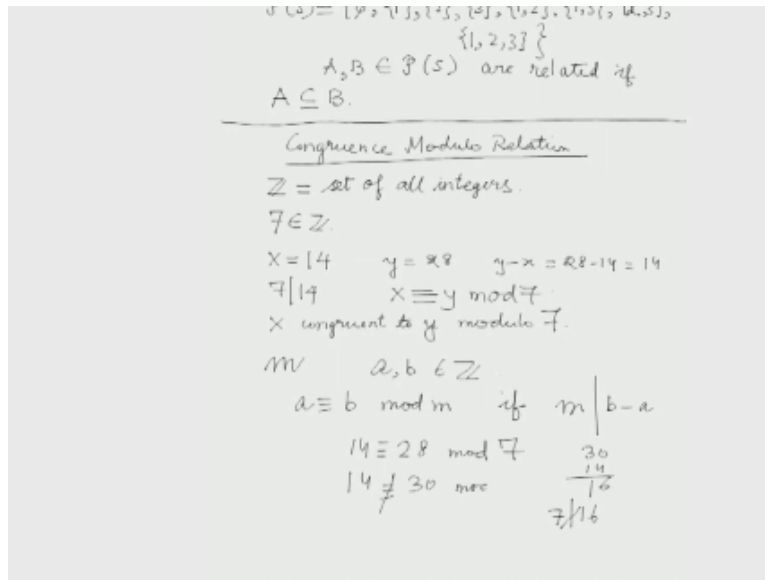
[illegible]
$\{1,2,3\}\}$

$A, B \in \mathcal{P}(S)$ are related if $A \subseteq B$.

Congruence Modulo Relation

$\mathbb{Z}$ = set of all integers.

$7 \in \mathbb{Z}$.

$x = 14$ $y = 28$ $y - x = 28 - 14 = 14$

$7 | 14$ $x \equiv y \mod 7$

x congruent to y modulo 7.

$m$ $a, b \in \mathbb{Z}$

$a \equiv b \mod m$ if $m | b - a$

$14 \equiv 28 \mod 7$

$14 \not\equiv 30$ mod

$30$
$14$
$16$

$7 \nmid 16$